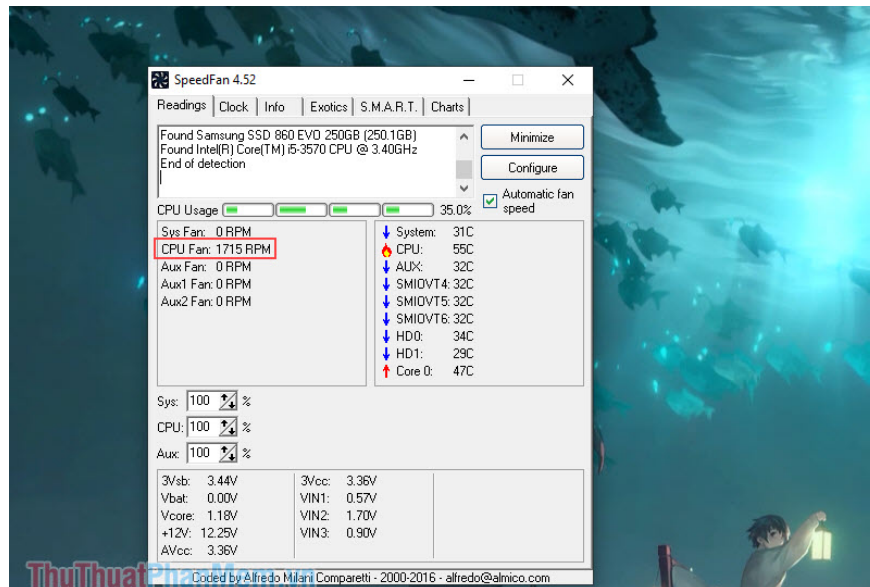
SpeedFan 4.52

Readings | Clock | Info | Exotics | S.M.A.R.T. | Charts

Found Samsung SSD 860 EVO 250GB (250.1GB)
Found Intel(R) Core(TM) i5-3570 CPU @ 3.40GHz
End of detection

Minimize
Configure
Automatic fan speed

CPU Usage 35.0%

Sys Fan: 0 RPM
CPU Fan: 1715 RPM
Aux Fan: 0 RPM
Aux1 Fan: 0 RPM
Aux2 Fan: 0 RPM

System: 31C
CPU: 55C
AUX: 32C
SMIOVT4: 32C
SMIOVT5: 32C
SMIOVT6: 32C
HD0: 34C
HD1: 29C
Core 0: 47C

Sys: 100 %
CPU: 100 %
Aux: 100 %

| | | | |
|---|---|---|---|
| 3Vsb: | 3.44V | 3Vcc: | 3.36V |
| Vbat: | 0.00V | VIN1: | 0.57V |
| Vcore: | 1.18V | VIN2: | 1.70V |
| +12V: | 12.25V | VIN3: | 0.90V |
| AVcc: | 3.36V | | |

Coded by Alfredo Milani Comparetti - 2000-2016 - alfredo@almico.com

ThuThuatPhanMem.vn